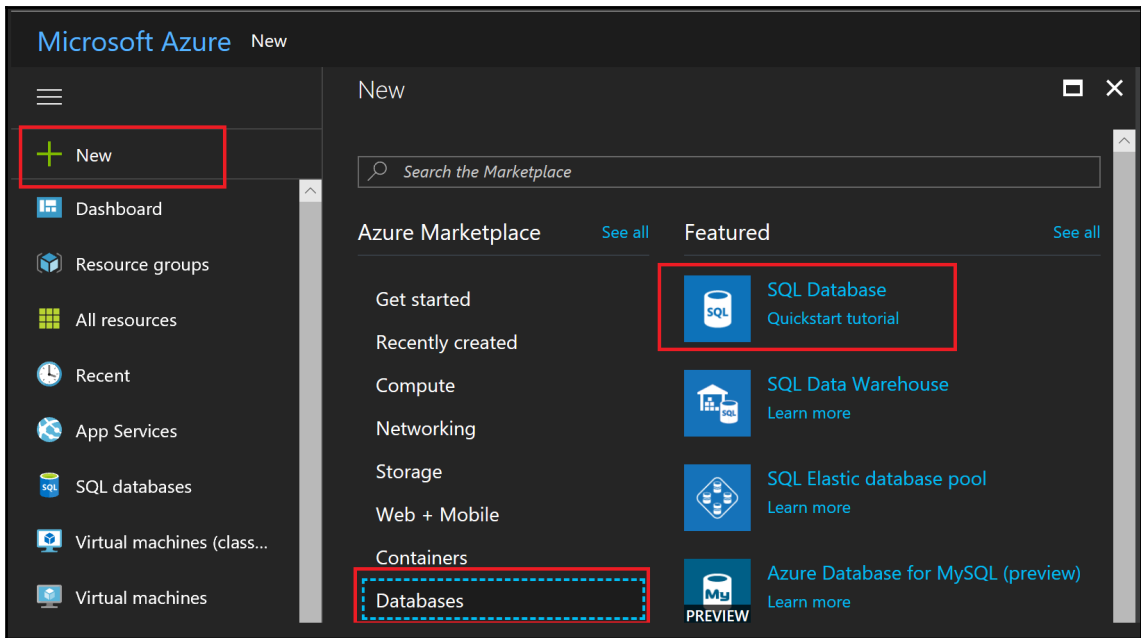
Microsoft Azure New

New

Dashboard

Resource groups

All resources

Recent

App Services

SQL databases

Virtual machines (class...

Virtual machines

New

Search the Marketplace

Azure Marketplace See all

Get started

Recently created

Compute

Networking

Storage

Web + Mobile

Containers

Databases

Featured See all

SQL

SQL Database
Quickstart tutorial

SQL

SQL Data Warehouse
Learn more

SQL Elastic database pool
Learn more

My

PREVIEW

Azure Database for MySQL (preview)
Learn more